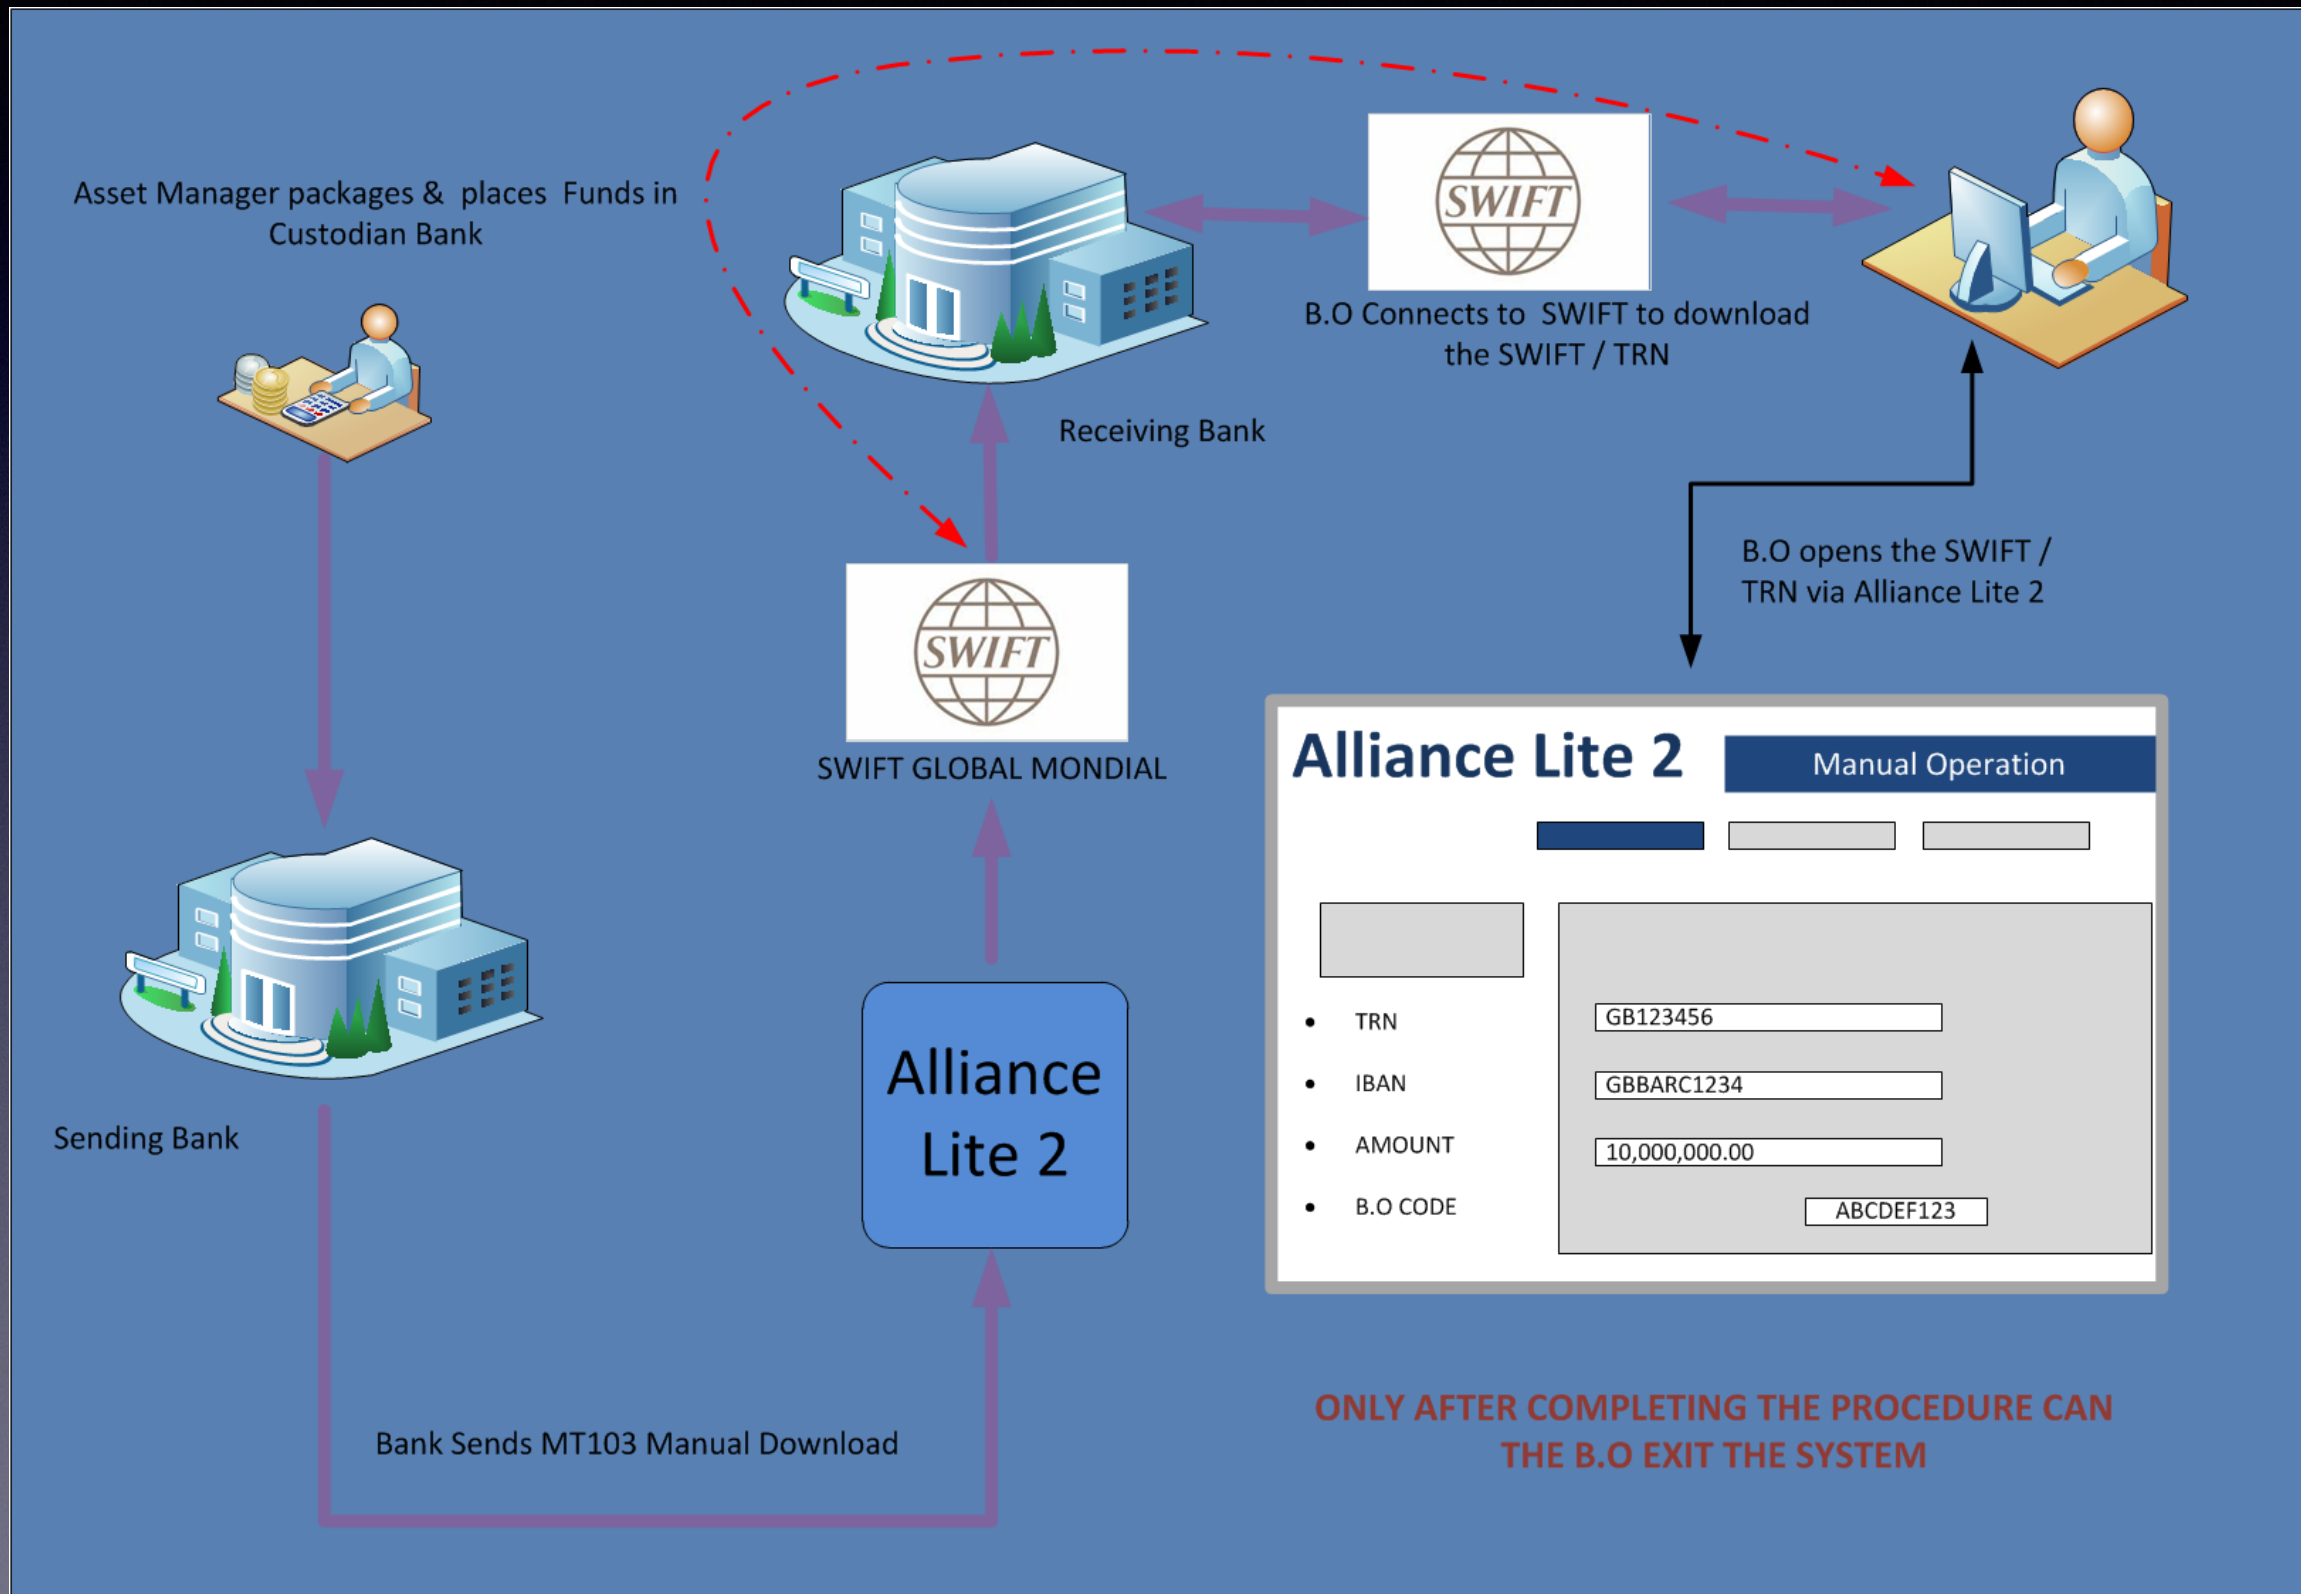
Asset Manager packages & places Funds in Custodian Bank

SWIFT

B.O Connects to SWIFT to download the SWIFT / TRN

Receiving Bank

SWIFT

SWIFT GLOBAL MONDIAL

B.O opens the SWIFT / TRN via Alliance Lite 2

Alliance Lite 2

Manual Operation

- TRN
- IBAN
- AMOUNT
- B.O CODE

GB123456

GBBARC1234

10,000,000.00

ABCDEF123

Sending Bank

Alliance Lite 2

Bank Sends MT103 Manual Download

ONLY AFTER COMPLETING THE PROCEDURE CAN THE B.O EXIT THE SYSTEM